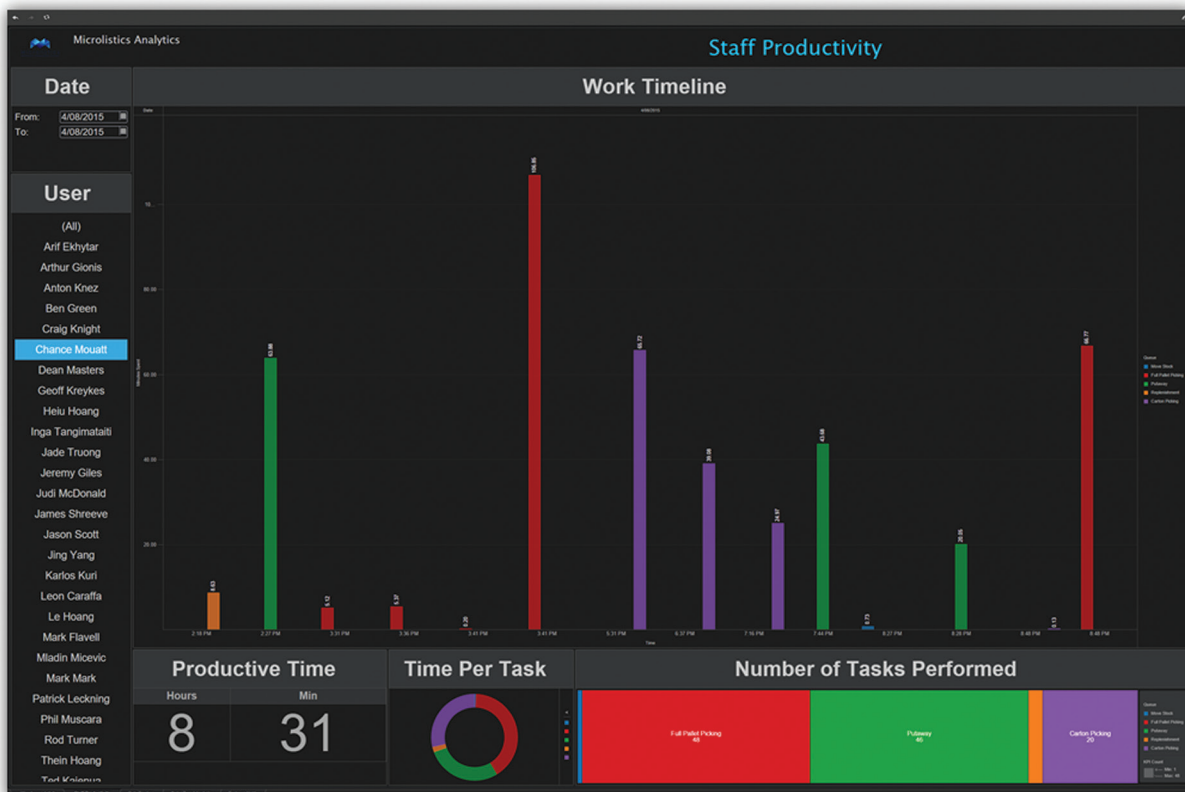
Microlistics Analytics

Staff Productivity

Date

From: 4/08/2015
To: 4/08/2015

User

(All)
Arif Ekhytar
Arthur Gionis
Anton Knez
Ben Green
Craig Knight
Chance Mouatt
Dean Masters
Geoff Kreykes
Heiu Hoang
Inga Tangimataiti
Jade Truong
Jeremy Giles
Judi McDonald
James Shreeve
Jason Scott
Jing Yang
Karlos Kuri
Leon Caraffa
Le Hoang
Mark Flavell
Mladin Micevic
Mark Mark
Patrick Leckning
Phil Muscara
Rod Turner
Thein Hoang
Ted Kalenua

Work Timeline

8.63
63.98
5.12
5.37
0.20
108.85
65.72
39.28
24.97
43.68
0.73
20.05
0.13
66.77

2:18 PM
2:27 PM
3:31 PM
3:36 PM
3:41 PM
3:41 PM
5:31 PM
6:37 PM
7:16 PM
7:44 PM
8:27 PM
8:28 PM
8:48 PM
8:48 PM

Move Stock
Full Pallet Picking
Putaway
Replenishment
Carton Picking

Productive Time

| Hours | Min |
|---|---|
| 8 | 31 |

Time Per Task

Number of Tasks Performed

Full Pallet Picking
48

Putaway
46

Carton Picking
20

Move Stock
Full Pallet Picking
Putaway
Replenishment
Carton Picking